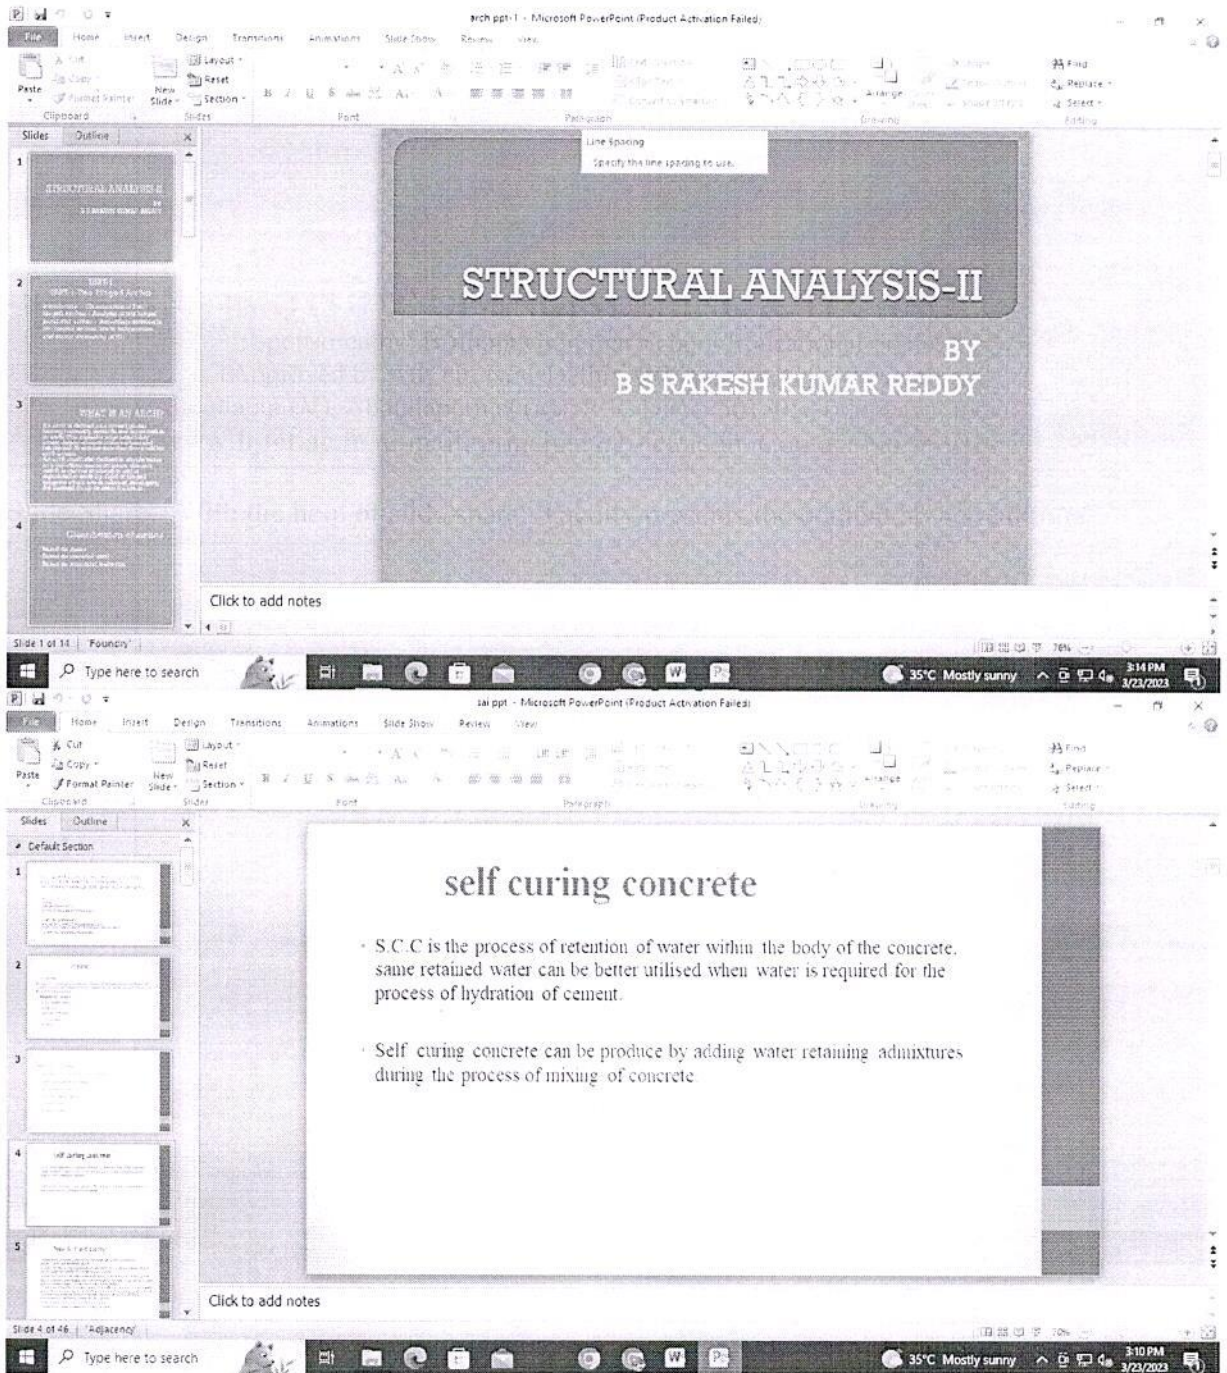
arch ppt-1 - Microsoft PowerPoint (Product Activation Failed)

File Home Insert Design Transitions Animations Slide Show Review View

Cut Copy Format Painter Paste New Slide Layout Reset Section Clipboard Slides Font Paragraph Drawing Arrange Find Replace Select Editing

Line Spacing
Specify the line spacing to use.

Slides Outline

1 STRUCTURAL ANALYSIS-II

2

3 WHAT IS AN ARCH

4

STRUCTURAL ANALYSIS-II

BY
B S RAKESH KUMAR REDDY

Click to add notes

Slide 1 of 14 "Foundry"

Type here to search

35°C Mostly sunny 3:14 PM 3/23/2023

sai ppt - Microsoft PowerPoint (Product Activation Failed)

File Home Insert Design Transitions Animations Slide Show Review View

Cut Copy Format Painter Paste New Slide Layout Reset Section Clipboard Slides Font Paragraph Drawing Arrange Find Replace Select Editing

Slides Outline

Default Section

1

2

3

4 self curing concrete

5

self curing concrete

S.C.C is the process of retention of water within the body of the concrete. same retained water can be better utilised when water is required for the process of hydration of cement.

Self curing concrete can be produce by adding water retaining admixtures during the process of mixing of concrete

Click to add notes

Slide 4 of 46 "Adjacency"

Type here to search

35°C Mostly sunny 3:10 PM 3/23/2023